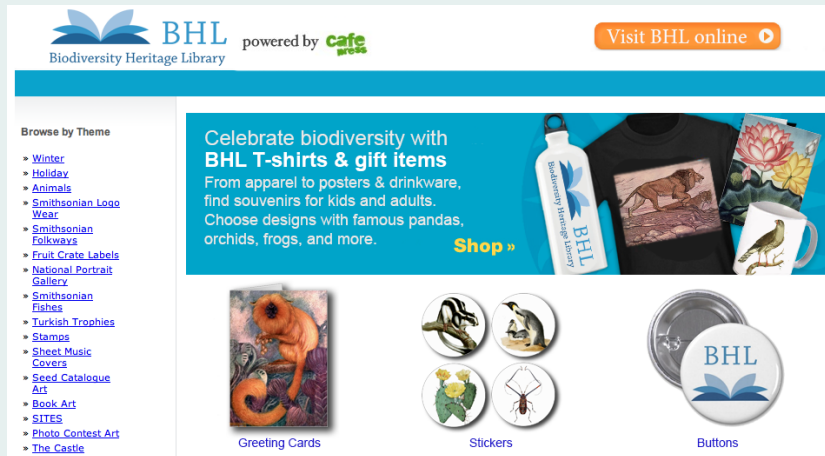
BHL
Biodiversity Heritage Library

powered by cafe press

Visit BHL online

Browse by Theme

» Winter
» Holiday
» Animals
» Smithsonian Logo Wear
» Smithsonian Folkways
» Fruit Crate Labels
» National Portrait Gallery
» Smithsonian Fishes
» Turkish Trophies
» Stamps
» Sheet Music Covers
» Seed Catalogue Art
» Book Art
» SITES
» Photo Contest Art
» The Castle

Celebrate biodiversity with
BHL T-shirts & gift items
From apparel to posters & drinkware, find souvenirs for kids and adults. Choose designs with famous pandas, orchids, frogs, and more.
Shop »

Biodiversity Heritage Library
BHL

Greeting Cards

Stickers

BHL
Buttons